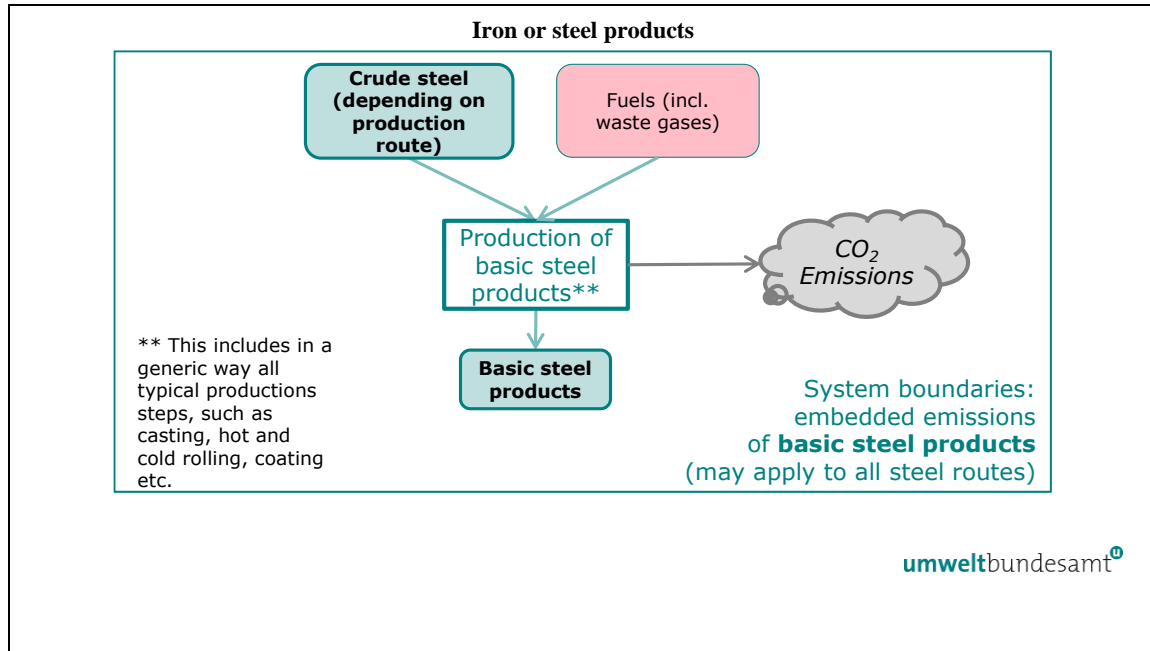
Iron or steel products

Crude steel (depending on production route)

Fuels (incl. waste gases)

Production of basic steel products**

$CO_2$ Emissions

** This includes in a generic way all typical productions steps, such as casting, hot and cold rolling, coating etc.

Basic steel products

System boundaries: embedded emissions of **basic steel products** (may apply to all steel routes)

umweltbundesamt